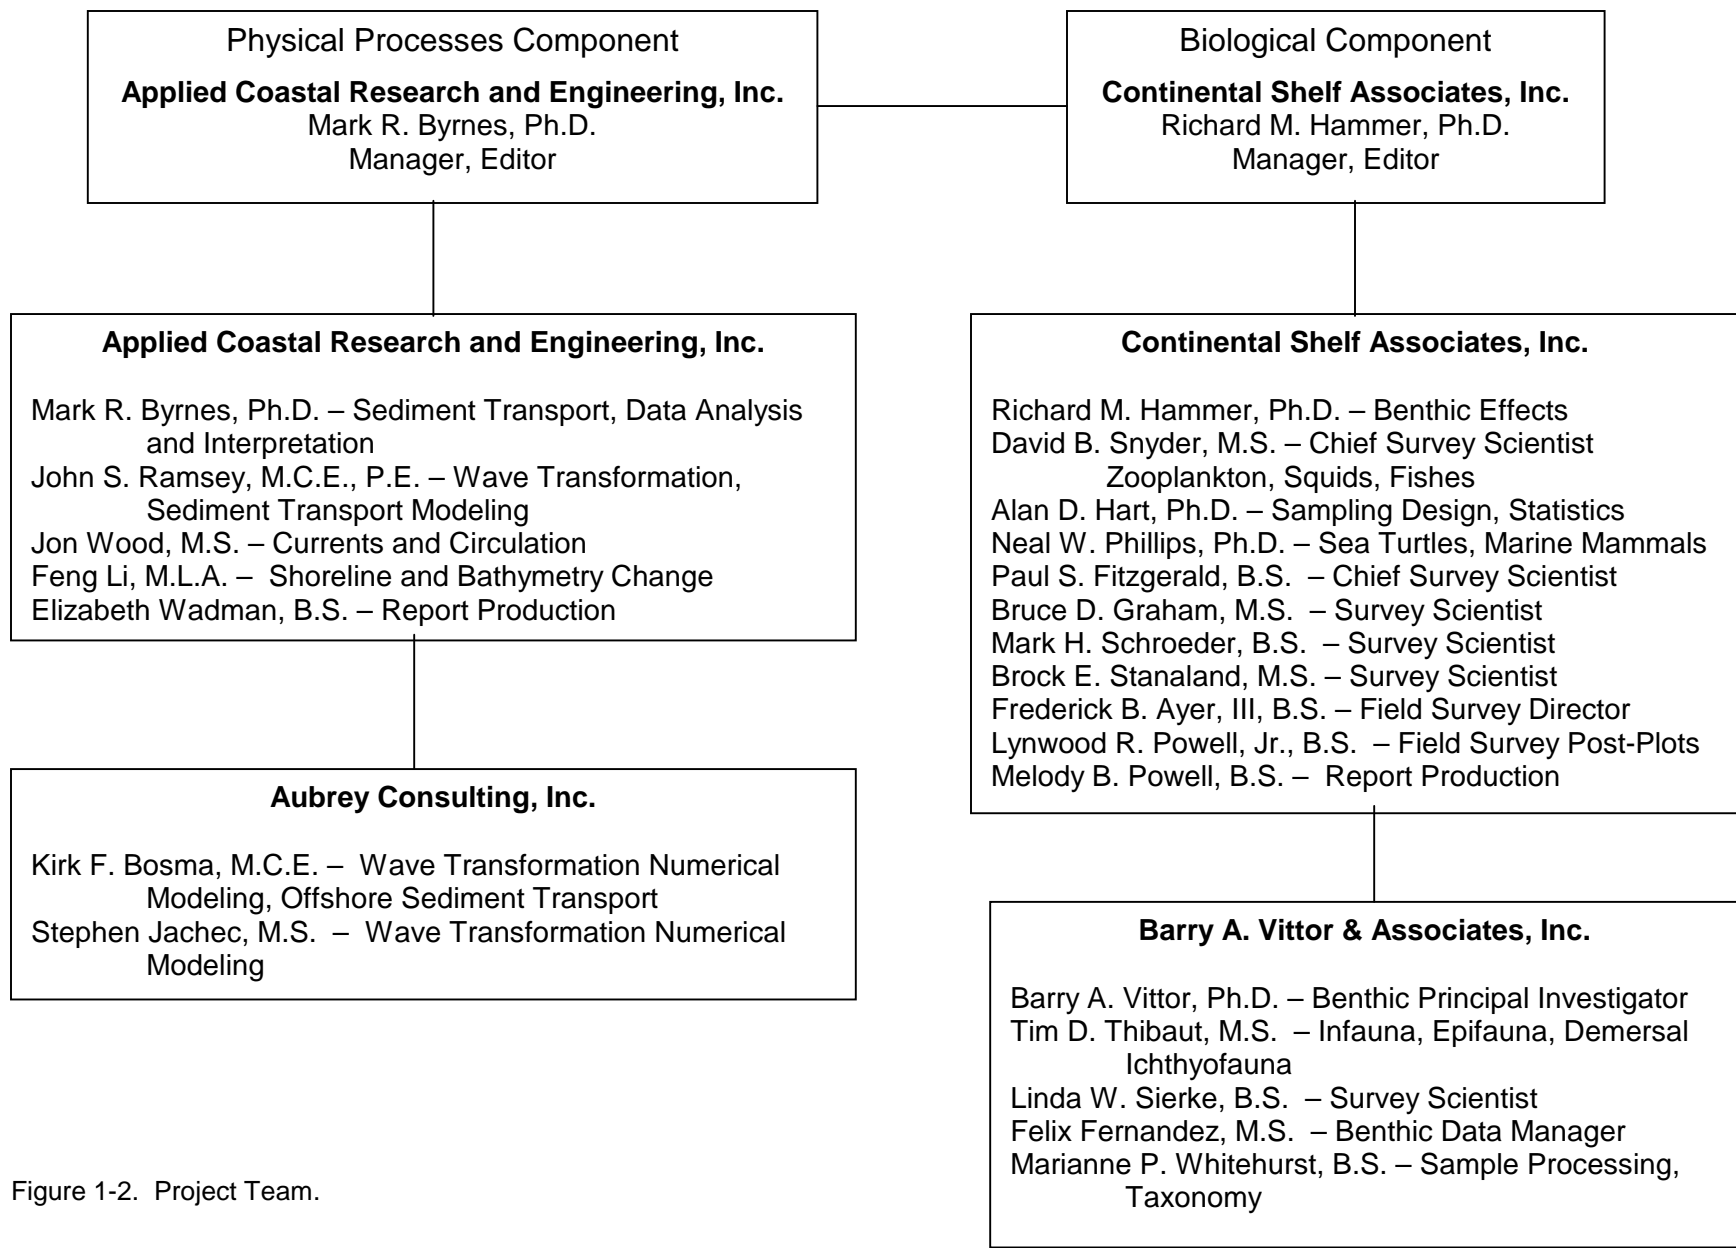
Physical Processes Component
**Applied Coastal Research and Engineering, Inc.**
Mark R. Byrnes, Ph.D.
Manager, Editor

Biological Component
**Continental Shelf Associates, Inc.**
Richard M. Hammer, Ph.D.
Manager, Editor

**Applied Coastal Research and Engineering, Inc.**

Mark R. Byrnes, Ph.D. – Sediment Transport, Data Analysis and Interpretation
John S. Ramsey, M.C.E., P.E. – Wave Transformation, Sediment Transport Modeling
Jon Wood, M.S. – Currents and Circulation
Feng Li, M.L.A. – Shoreline and Bathymetry Change
Elizabeth Wadman, B.S. – Report Production

**Aubrey Consulting, Inc.**

Kirk F. Bosma, M.C.E. – Wave Transformation Numerical Modeling, Offshore Sediment Transport
Stephen Jachec, M.S. – Wave Transformation Numerical Modeling

**Continental Shelf Associates, Inc.**

Richard M. Hammer, Ph.D. – Benthic Effects
David B. Snyder, M.S. – Chief Survey Scientist Zooplankton, Squids, Fishes
Alan D. Hart, Ph.D. – Sampling Design, Statistics
Neal W. Phillips, Ph.D. – Sea Turtles, Marine Mammals
Paul S. Fitzgerald, B.S. – Chief Survey Scientist
Bruce D. Graham, M.S. – Survey Scientist
Mark H. Schroeder, B.S. – Survey Scientist
Brock E. Stanaland, M.S. – Survey Scientist
Frederick B. Ayer, III, B.S. – Field Survey Director
Lynwood R. Powell, Jr., B.S. – Field Survey Post-Plots
Melody B. Powell, B.S. – Report Production

**Barry A. Vittor & Associates, Inc.**

Barry A. Vittor, Ph.D. – Benthic Principal Investigator
Tim D. Thibaut, M.S. – Infauna, Epifauna, Demersal Ichthyofauna
Linda W. Sierke, B.S. – Survey Scientist
Felix Fernandez, M.S. – Benthic Data Manager
Marianne P. Whitehurst, B.S. – Sample Processing, Taxonomy

Figure 1-2. Project Team.